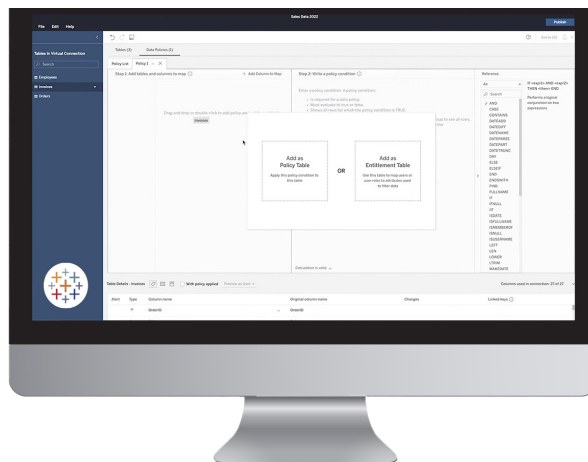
File Edit Help

Sales Data 2022

Publish

Tables in Virtual Connection

Search

Employees

Invoices

Orders

Tables (3)

Data Policies (1)

Policy List

Policy 1

Step 1: Add tables and columns to map

+ Add Column to Map

Drag and drop or double click to add policy

Invoices

Step 2: Write a policy condition

Enter a policy condition. A policy condition:

• Is required for a valid policy.
• Must evaluate to true or false.
• Shows all rows for which the policy condition is TRUE.

Add as Policy Table

Apply this policy condition to this table

OR

Add as Entitlement Table

Use this table to map users or user roles to attributes used to filter data

Calculation is valid

Reference

All

Search

AND
CASE
CONTAINS
DATEADD
DATEDIFF
DATENAME
DATEPARSE
DATEPART
DATETRUNC
DAY
ELSE
ELSEIF
END
ENDSWITH
FIND
FULLNAME
IF
IFNULL
IIF
ISDATE
ISFULLNAME
ISMEMBEROF
ISNULL
ISUSERNAME
LEFT
LEN
LOWER
LTRIM
MAKEDATE

IF <expr1> AND <expr2> THEN <then> END

Performs a logical conjunction on two expressions.

Table Details - Invoices

With policy applied

Columns used in connection: 27 of 27

Alert

Type

Column name

Original column name

Changes

Linked keys

OrderID

OrderID